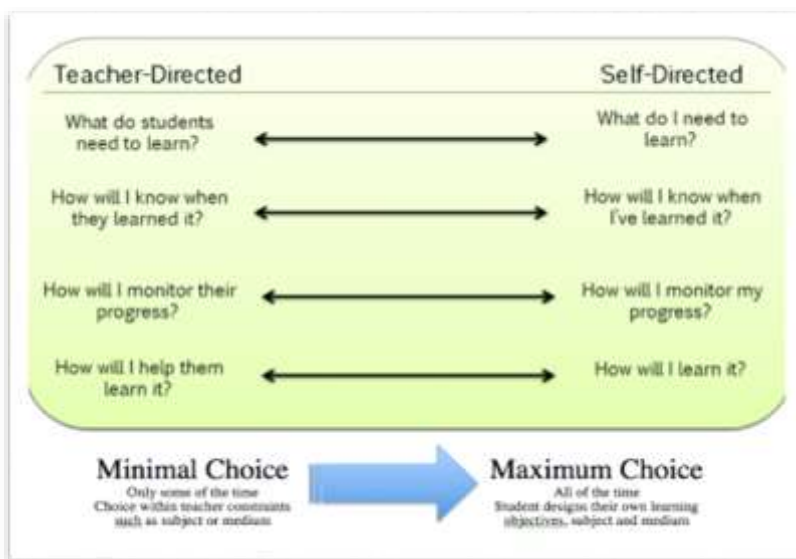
Teacher-Directed

Self-Directed

What do students need to learn?

What do I need to learn?

How will I know when they learned it?

How will I know when I've learned it?

How will I monitor their progress?

How will I monitor my progress?

How will I help them learn it?

How will I learn it?

Minimal Choice
Only some of the time
Choice within teacher constraints such as subject or medium

Maximum Choice
All of the time
Student designs their own learning objectives, subject and medium